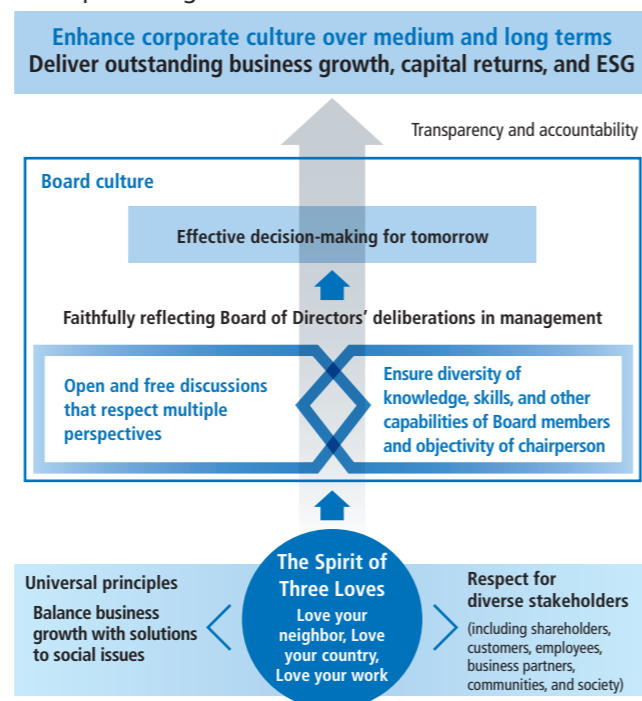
Enhance corporate culture over medium and long terms
Deliver outstanding business growth, capital returns, and ESG

Transparency and accountability

Board culture

Effective decision-making for tomorrow

Faithfully reflecting Board of Directors' deliberations in management

Open and free discussions that respect multiple perspectives

Ensure diversity of knowledge, skills, and other capabilities of Board members and objectivity of chairperson

Universal principles

Balance business growth with solutions to social issues

The Spirit of Three Loves

Love your neighbor, Love your country, Love your work

Respect for diverse stakeholders

(including shareholders, customers, employees, business partners, communities, and society)